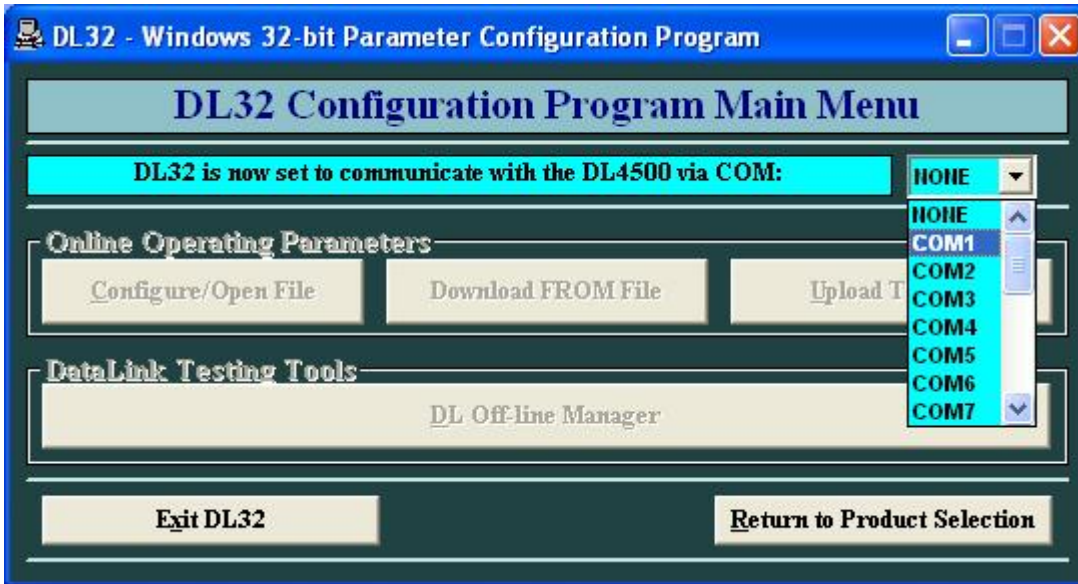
DL32 - Windows 32-bit Parameter Configuration Program

DL32 Configuration Program Main Menu

DL32 is now set to communicate with the DL4500 via COM:

NONE

NONE
COM1
COM2
COM3
COM4
COM5
COM6
COM7

Online Operating Parameters

Configure/Open File

Download FROM File

Upload T

DataLink Testing Tools

DL Off-line Manager

Exit DL32

Return to Product Selection